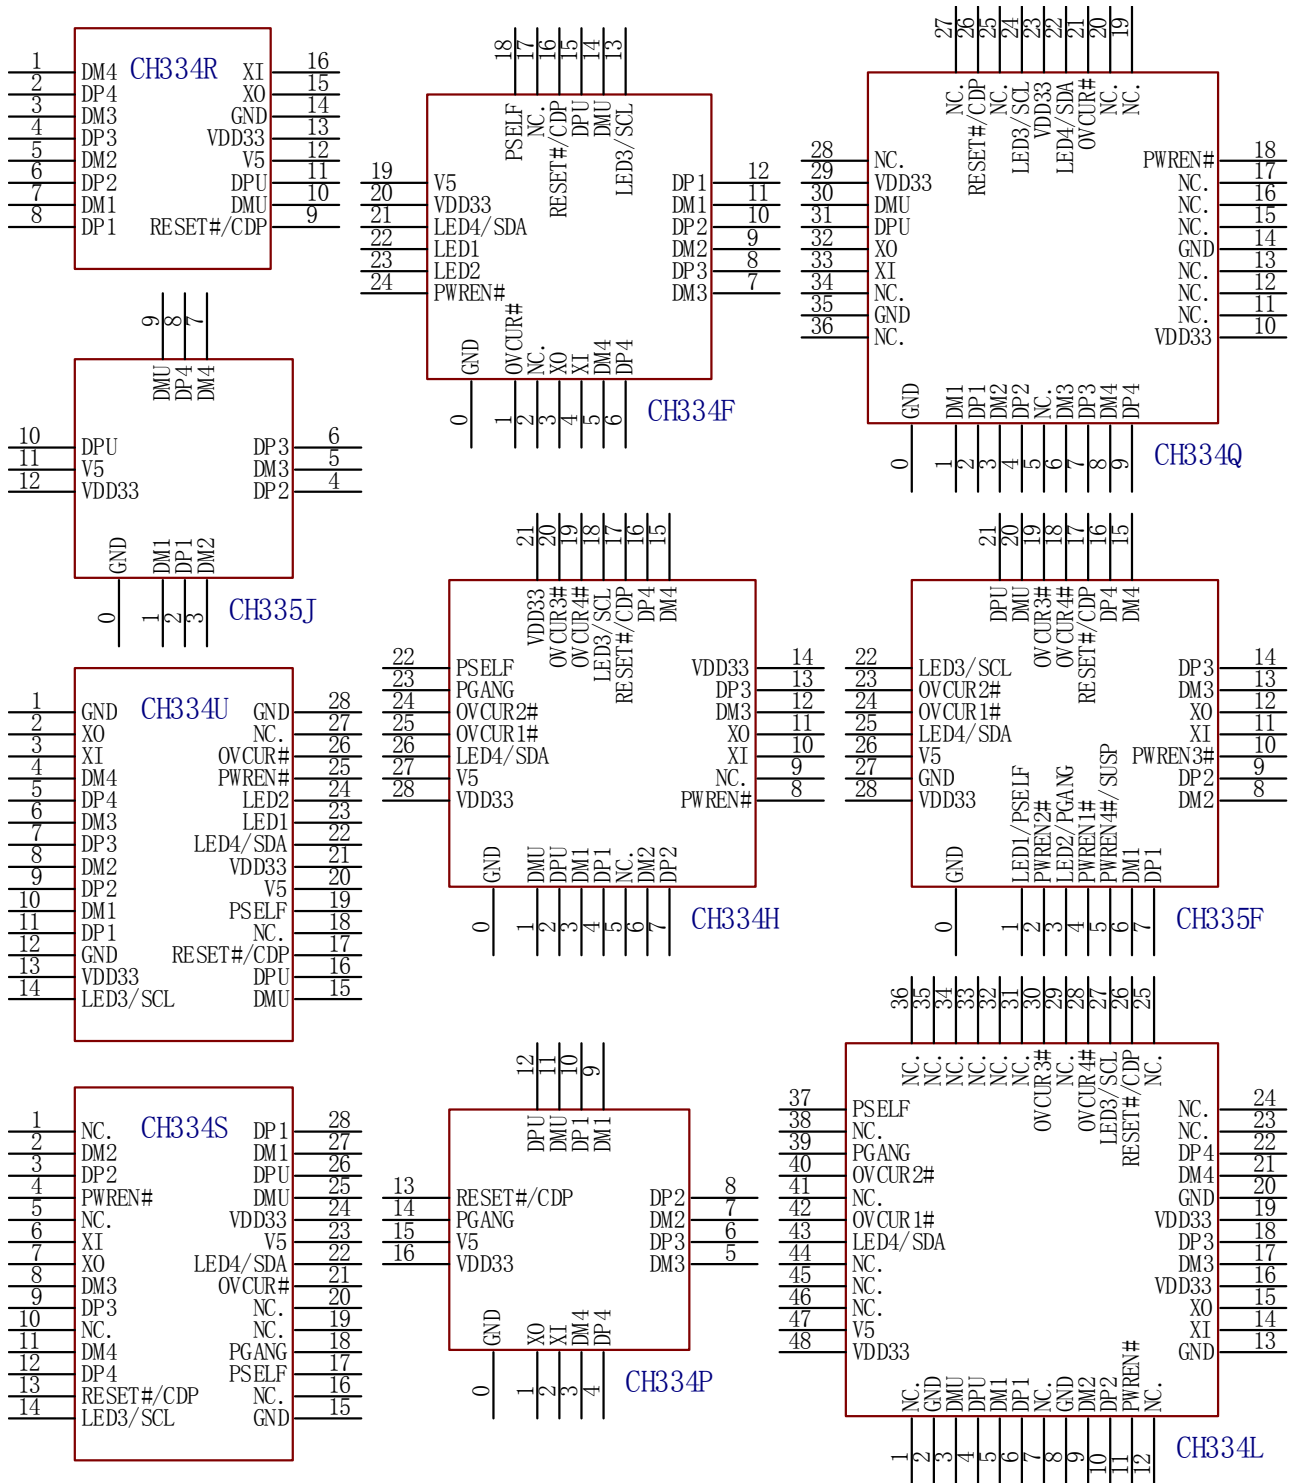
CH334R
1 DM4
2 DP4
3 DM3
4 DP3
5 DM2
6 DP2
7 DM1
8 DP1
16 XI
15 XO
14 GND
13 VDD33
12 V5
11 DPU
10 DMU
9 RESET#/CDP

CH334F
18 PSELF
17 NC.
16 RESET#/CDP
15 DPU
14 DMU
13 LED3/SCL
19 V5
20 VDD33
21 LED4/SDA
22 LED1
23 LED2
24 PWREN#
12 DP1
11 DM1
10 DP2
9 DM2
8 DP3
7 DM3
0 GND
1 OVCUR#
2 NC.
3 XO
4 XI
5 DM4
6 DP4

CH334Q
27 NC.
26 RESET#/CDP
25 NC.
24 LED3/SCL
23 VDD33
22 LED4/SDA
21 OVCUR#
20 NC.
19 NC.
28 NC.
29 VDD33
30 DMU
31 DPU
32 XO
33 XI
34 NC.
35 GND
36 NC.
18 PWREN#
17 NC.
16 NC.
15 NC.
14 GND
13 NC.
12 NC.
11 NC.
10 VDD33
0 GND
1 DM1
2 DP1
3 DM2
4 DP2
5 NC.
6 DM3
7 DP3
8 DM4
9 DP4

CH335J
9 DMU
8 DP4
7 DM4
10 DPU
11 V5
12 VDD33
6 DP3
5 DM3
4 DP2
0 GND
1 DM1
2 DP1
3 DM2

CH334H
21 VDD33
20 OVCUR3#
19 OVCUR4#
18 LED3/SCL
17 RESET#/CDP
16 DP4
15 DM4
22 PSELF
23 PGANG
24 OVCUR2#
25 OVCUR1#
26 LED4/SDA
27 V5
28 VDD33
14 VDD33
13 DP3
12 DM3
11 XO
10 XI
9 NC.
8 PWREN#
0 GND
1 DMU
2 DPU
3 DM1
4 DP1
5 NC.
6 DM2
7 DP2

CH335F
21 DPU
20 DMU
19 OVCUR3#
18 OVCUR4#
17 RESET#/CDP
16 DP4
15 DM4
22 LED3/SCL
23 OVCUR2#
24 OVCUR1#
25 LED4/SDA
26 V5
27 GND
28 VDD33
14 DP3
13 DM3
12 XO
11 XI
10 PWREN3#
9 DP2
8 DM2
0 GND
1 LED1/PSELF
2 PWREN2#
3 LED2/PGANG
4 PWREN1#
5 PWREN4#/SUSP
6 DM1
7 DP1

CH334U
1 GND
2 XO
3 XI
4 DM4
5 DP4
6 DM3
7 DP3
8 DM2
9 DP2
10 DM1
11 DP1
12 GND
13 VDD33
14 LED3/SCL
28 GND
27 NC.
26 OVCUR#
25 PWREN#
24 LED2
23 LED1
22 LED4/SDA
21 VDD33
20 V5
19 PSELF
18 NC.
17 RESET#/CDP
16 DPU
15 DMU

CH334S
1 NC.
2 DM2
3 DP2
4 PWREN#
5 NC.
6 XI
7 XO
8 DM3
9 DP3
10 NC.
11 DM4
12 DP4
13 RESET#/CDP
14 LED3/SCL
28 DP1
27 DM1
26 DPU
25 DMU
24 VDD33
23 V5
22 LED4/SDA
21 OVCUR#
20 NC.
19 NC.
18 PGANG
17 PSELF
16 NC.
15 GND

CH334P
12 DPU
11 DMU
10 DP1
9 DM1
13 RESET#/CDP
14 PGANG
15 V5
16 VDD33
8 DP2
7 DM2
6 DP3
5 DM3
0 GND
1 XO
2 XI
3 DM4
4 DP4

CH334L
36 NC.
35 NC.
34 NC.
33 NC.
32 NC.
31 NC.
30 OVCUR3#
29 NC.
28 OVCUR4#
27 LED3/SCL
26 RESET#/CDP
25 NC.
37 PSELF
38 NC.
39 PGANG
40 OVCUR2#
41 NC.
42 OVCUR1#
43 LED4/SDA
44 NC.
45 NC.
46 NC.
47 V5
48 VDD33
24 NC.
23 NC.
22 DP4
21 DM4
20 GND
19 VDD33
18 DP3
17 DM3
16 VDD33
15 XO
14 XI
13 GND
1 NC.
2 GND
3 DMU
4 DPU
5 DM1
6 DP1
7 NC.
8 GND
9 DM2
10 DP2
11 PWREN#
12 NC.